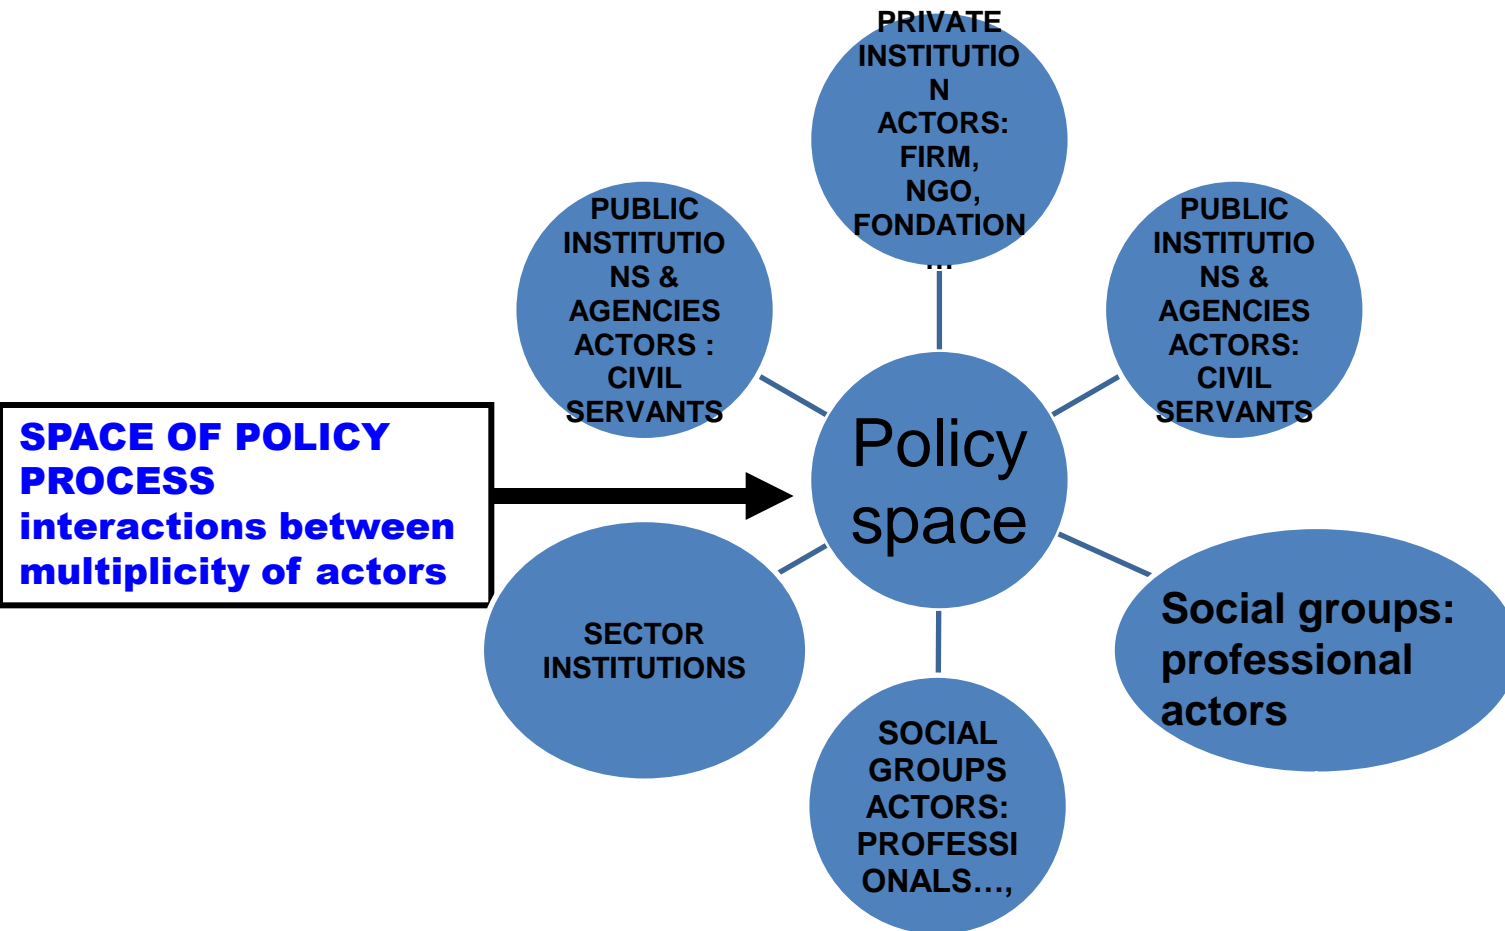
PRIVATE INSTITUTIO N ACTORS: FIRM, NGO, FONDATION …

PUBLIC INSTITUTIO NS & AGENCIES ACTORS : CIVIL SERVANTS

PUBLIC INSTITUTIO NS & AGENCIES ACTORS: CIVIL SERVANTS

SPACE OF POLICY PROCESS
interactions between multiplicity of actors

Policy space

SECTOR INSTITUTIONS

Social groups: professional actors

SOCIAL GROUPS ACTORS: PROFESSI ONALS…,